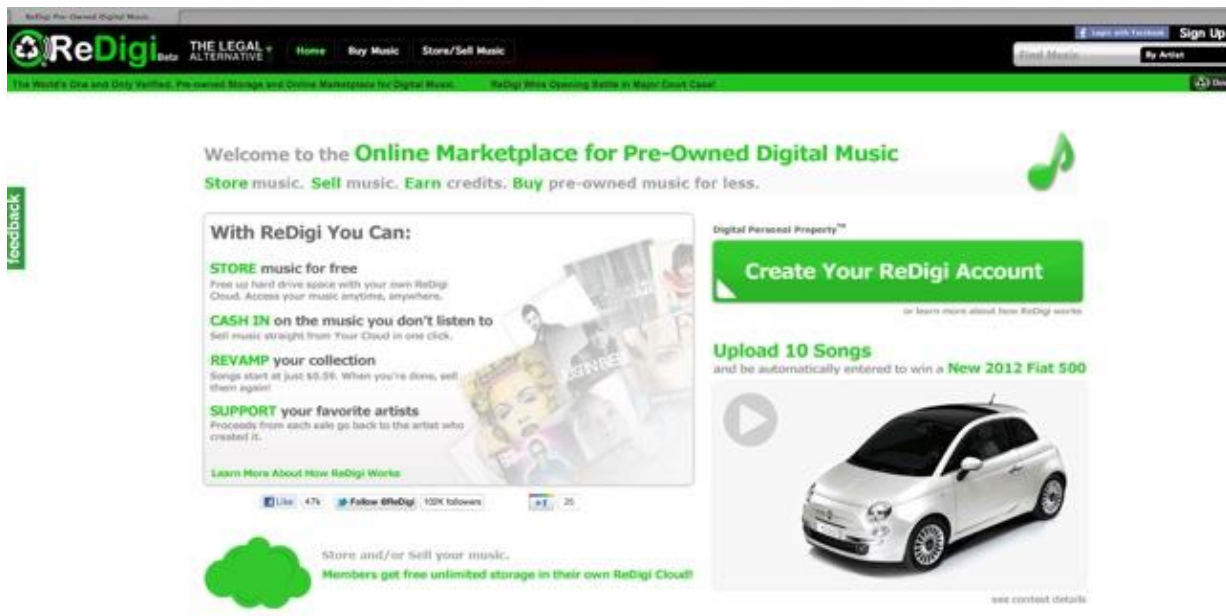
ReDigi Pre-Owned Digital Music

ReDigi Beta THE LEGAL ALTERNATIVE

Home Buy Music Store/Sell Music

Login with Facebook Sign Up

Find Music By Artist

The World's One and Only Verified, Pre-owned Storage and Online Marketplace for Digital Music. ReDigi Wins Opening Battle in Major Court Case!

feedback

Welcome to the Online Marketplace for Pre-Owned Digital Music

Store music. Sell music. Earn credits. Buy pre-owned music for less.

With ReDigi You Can:

STORE music for free
Free up hard drive space with your own ReDigi Cloud. Access your music anytime, anywhere.

CASH IN on the music you don't listen to
Sell music straight from Your Cloud in one click.

REVAMP your collection
Songs start at just $0.59. When you're done, sell them again!

SUPPORT your favorite artists
Proceeds from each sale go back to the artist who created it.

Learn More About How ReDigi Works

Like 47k Follow @ReDigi 102K followers +1 25

Digital Personal Property™

Create Your ReDigi Account

or learn more about how ReDigi works

Upload 10 Songs
and be automatically entered to win a New 2012 Fiat 500

see contest details

Store and/or Sell your music.
Members get free unlimited storage in their own ReDigi Cloud!